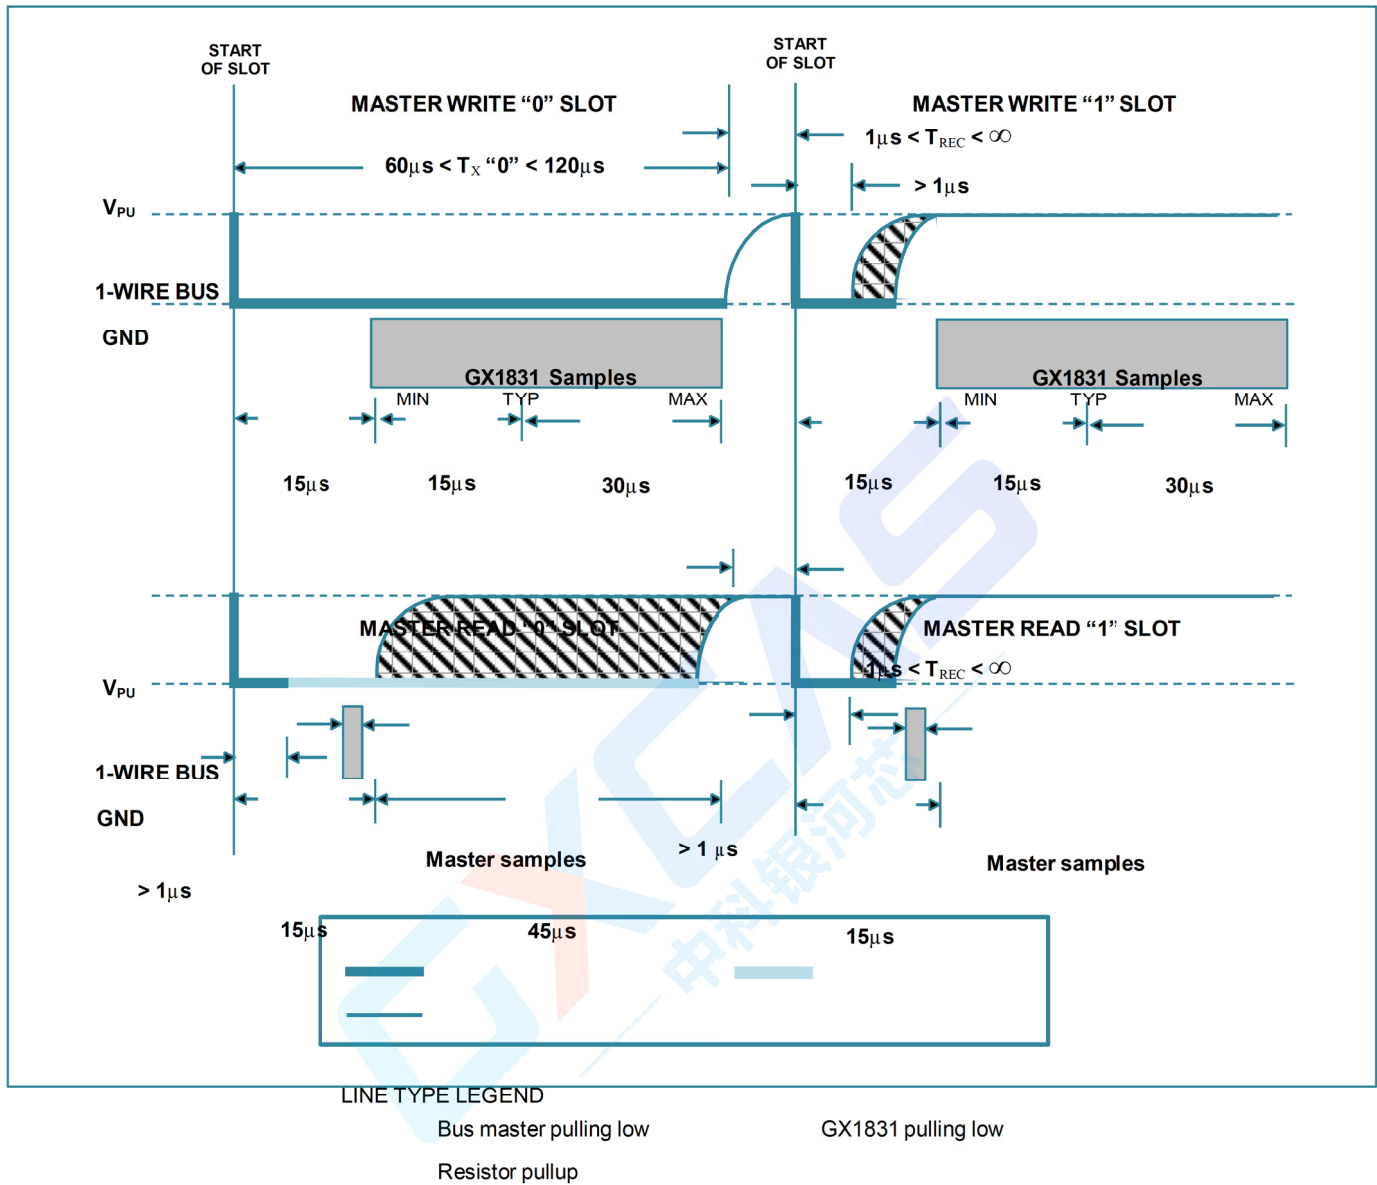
START OF SLOT

MASTER WRITE “0” SLOT

$60\mu s < T_X$ “0” $< 120\mu s$

START OF SLOT

MASTER WRITE “1” SLOT

$1\mu s < T_{REC} < \infty$

$> 1\mu s$

$V_{PU}$

1-WIRE BUS

GND

GX1831 Samples

MIN TYP MAX

GX1831 Samples

MIN TYP MAX

15µs 15µs 30µs

15µs 15µs 30µs

MASTER READ “0” SLOT

MASTER READ “1” SLOT

$1\mu s < T_{REC} < \infty$

$V_{PU}$

1-WIRE BUS

GND

Master samples

> 1 µs

Master samples

> 1µs

15µs 45µs 15µs

LINE TYPE LEGEND

Bus master pulling low

GX1831 pulling low

Resistor pullup